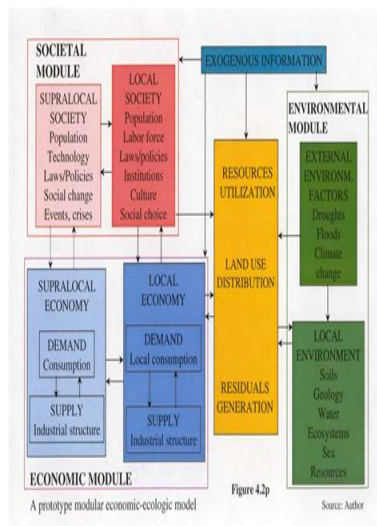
SOCIETAL MODULE

EXOGENOUS INFORMATION

SUPRALOCAL SOCIETY
Population
Technology
Laws/Policies
Social change
Events, crises

LOCAL SOCIETY
Population
Labor force
Laws/policies
Institutions
Culture
Social choice

ENVIRONMENTAL MODULE

RESOURCES UTILIZATION

EXTERNAL ENVIRONM. FACTORS
Droughts
Floods
Climate change

LAND USE DISTRIBUTION

SUPRALOCAL ECONOMY

DEMAND
Consumption

SUPPLY
Industrial structure

LOCAL ECONOMY

DEMAND
Local consumption

SUPPLY
Industrial structure

RESIDUALS GENERATION

LOCAL ENVIRONMENT
Soils
Geology
Water
Ecosystems
Sea
Resources

ECONOMIC MODULE

A prototype modular economic-ecologic model

Figure 4.2p

Source: Author